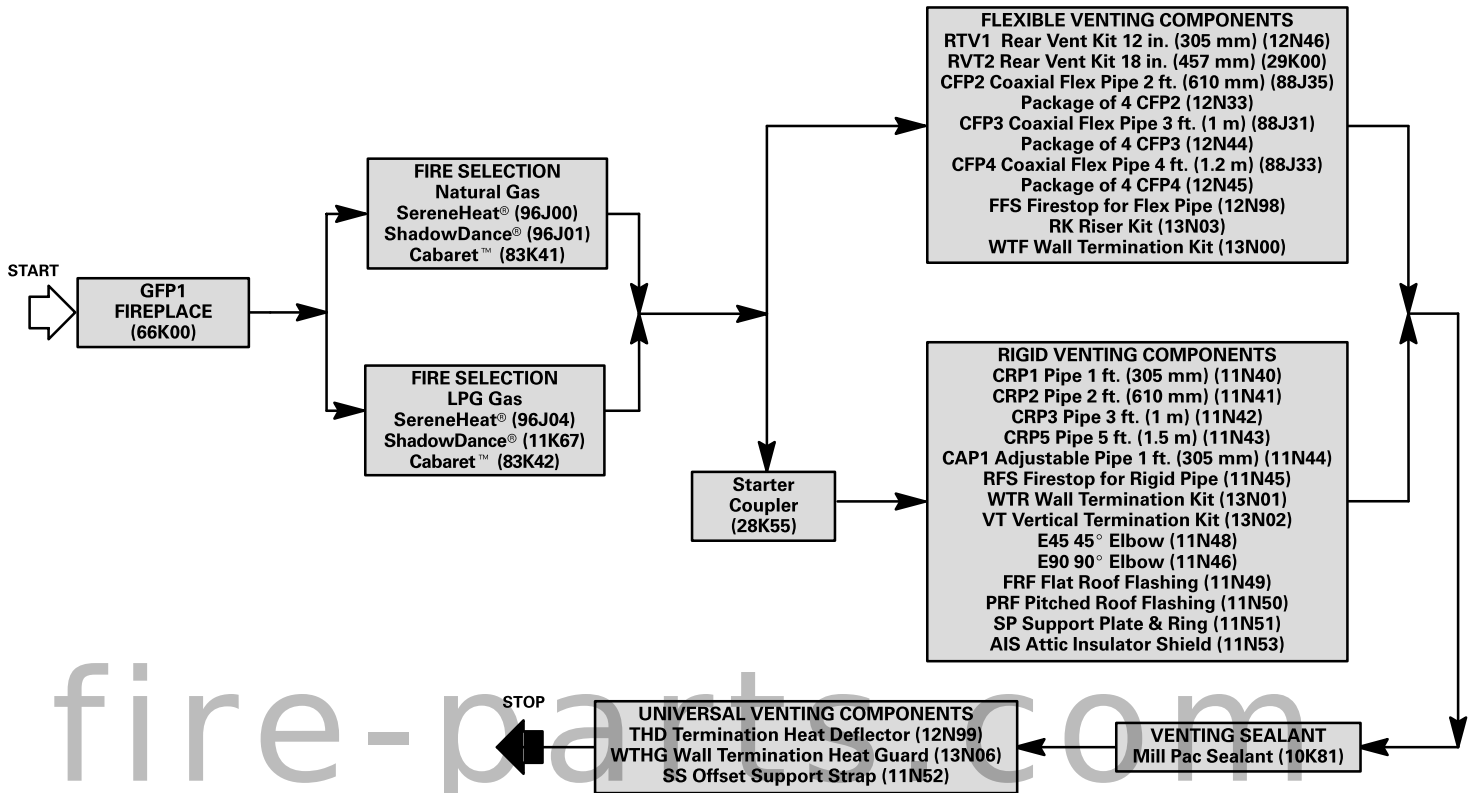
START

GFP1
FIREPLACE
(66K00)

FIRE SELECTION
Natural Gas
SereneHeat® (96J00)
ShadowDance® (96J01)
Cabaret™ (83K41)

FIRE SELECTION
LPG Gas
SereneHeat® (96J04)
ShadowDance® (11K67)
Cabaret™ (83K42)

Starter
Coupler
(28K55)

FLEXIBLE VENTING COMPONENTS
RTV1 Rear Vent Kit 12 in. (305 mm) (12N46)
RVT2 Rear Vent Kit 18 in. (457 mm) (29K00)
CFP2 Coaxial Flex Pipe 2 ft. (610 mm) (88J35)
Package of 4 CFP2 (12N33)
CFP3 Coaxial Flex Pipe 3 ft. (1 m) (88J31)
Package of 4 CFP3 (12N44)
CFP4 Coaxial Flex Pipe 4 ft. (1.2 m) (88J33)
Package of 4 CFP4 (12N45)
FFS Firestop for Flex Pipe (12N98)
RK Riser Kit (13N03)
WTF Wall Termination Kit (13N00)

RIGID VENTING COMPONENTS
CRP1 Pipe 1 ft. (305 mm) (11N40)
CRP2 Pipe 2 ft. (610 mm) (11N41)
CRP3 Pipe 3 ft. (1 m) (11N42)
CRP5 Pipe 5 ft. (1.5 m) (11N43)
CAP1 Adjustable Pipe 1 ft. (305 mm) (11N44)
RFS Firestop for Rigid Pipe (11N45)
WTR Wall Termination Kit (13N01)
VT Vertical Termination Kit (13N02)
E45 45° Elbow (11N48)
E90 90° Elbow (11N46)
FRF Flat Roof Flashing (11N49)
PRF Pitched Roof Flashing (11N50)
SP Support Plate & Ring (11N51)
AIS Attic Insulator Shield (11N53)

fire-parts.com

STOP

UNIVERSAL VENTING COMPONENTS
THD Termination Heat Deflector (12N99)
WTHG Wall Termination Heat Guard (13N06)
SS Offset Support Strap (11N52)

VENTING SEALANT
Mill Pac Sealant (10K81)